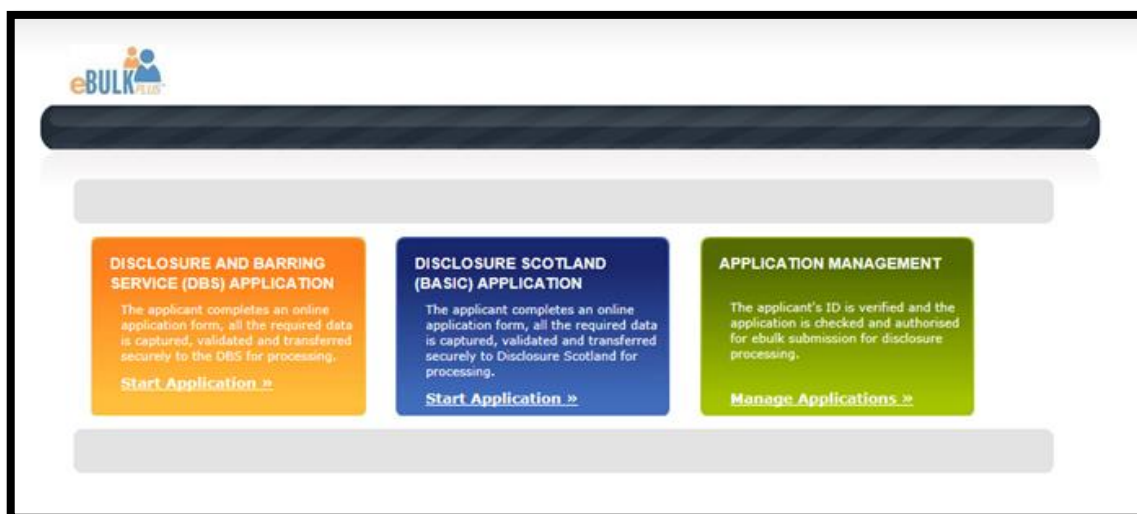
eBULK PLUS

DISCLOSURE AND BARRING SERVICE (DBS) APPLICATION

The applicant completes an online application form, all the required data is captured, validated and transferred securely to the DBS for processing.

Start Application »

DISCLOSURE SCOTLAND (BASIC) APPLICATION

The applicant completes an online application form, all the required data is captured, validated and transferred securely to Disclosure Scotland for processing.

Start Application »

APPLICATION MANAGEMENT

The applicant's ID is verified and the application is checked and authorised for ebulk submission for disclosure processing.

Manage Applications »